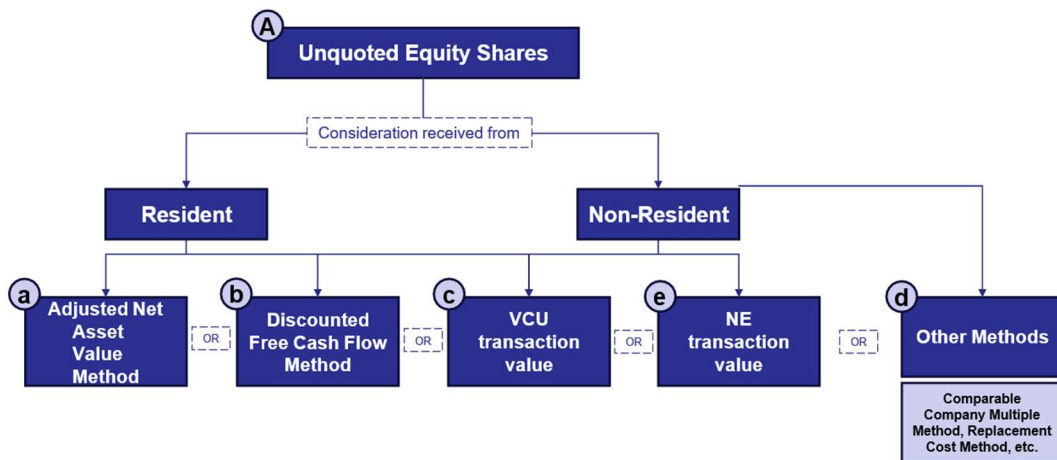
A
Unquoted Equity Shares

Consideration received from

Resident

Non-Resident

a
Adjusted Net Asset Value Method

OR

b
Discounted Free Cash Flow Method

OR

c
VCU transaction value

OR

e
NE transaction value

OR

d
Other Methods

Comparable Company Multiple Method, Replacement Cost Method, etc.